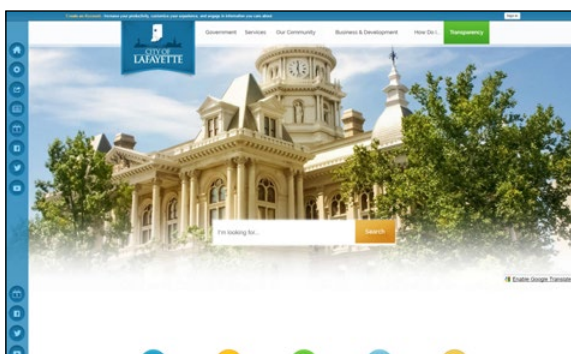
Create an Account - Increase your productivity, customize your experience, and engage in information you care about.

Sign In

CITY OF LAFAYETTE

Government Services Our Community Business & Development How Do I... Transparency

I'm looking for...

Search

Enable Google Translate